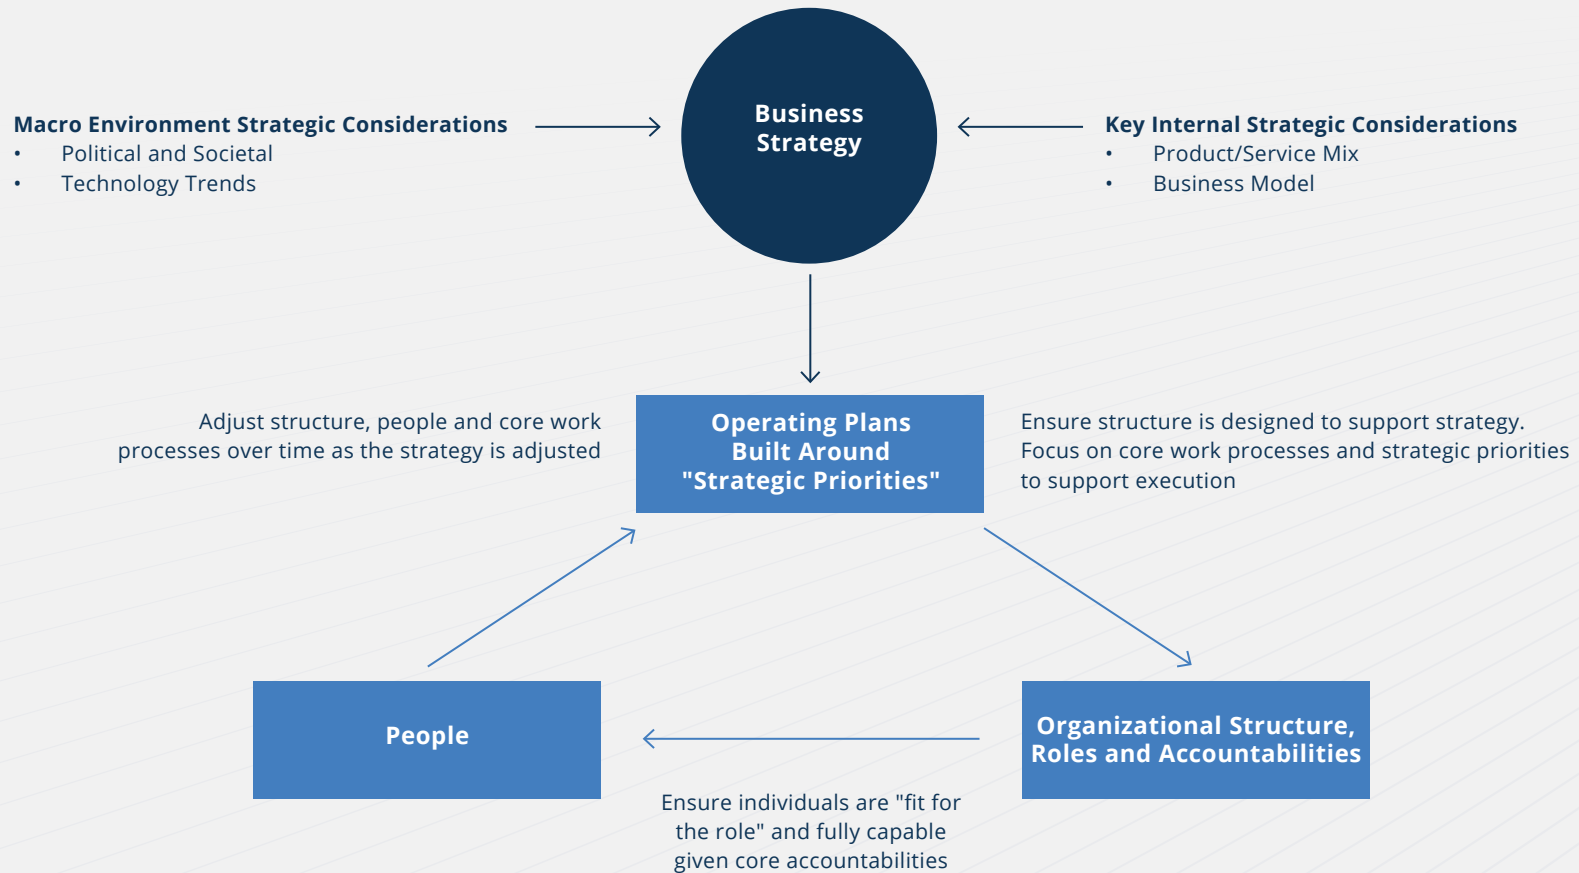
Macro Environment Strategic Considerations
- Political and Societal
- Technology Trends

Business Strategy

Key Internal Strategic Considerations
- Product/Service Mix
- Business Model

Adjust structure, people and core work processes over time as the strategy is adjusted

Operating Plans Built Around "Strategic Priorities"

Ensure structure is designed to support strategy. Focus on core work processes and strategic priorities to support execution

People

Organizational Structure, Roles and Accountabilities

Ensure individuals are "fit for the role" and fully capable given core accountabilities